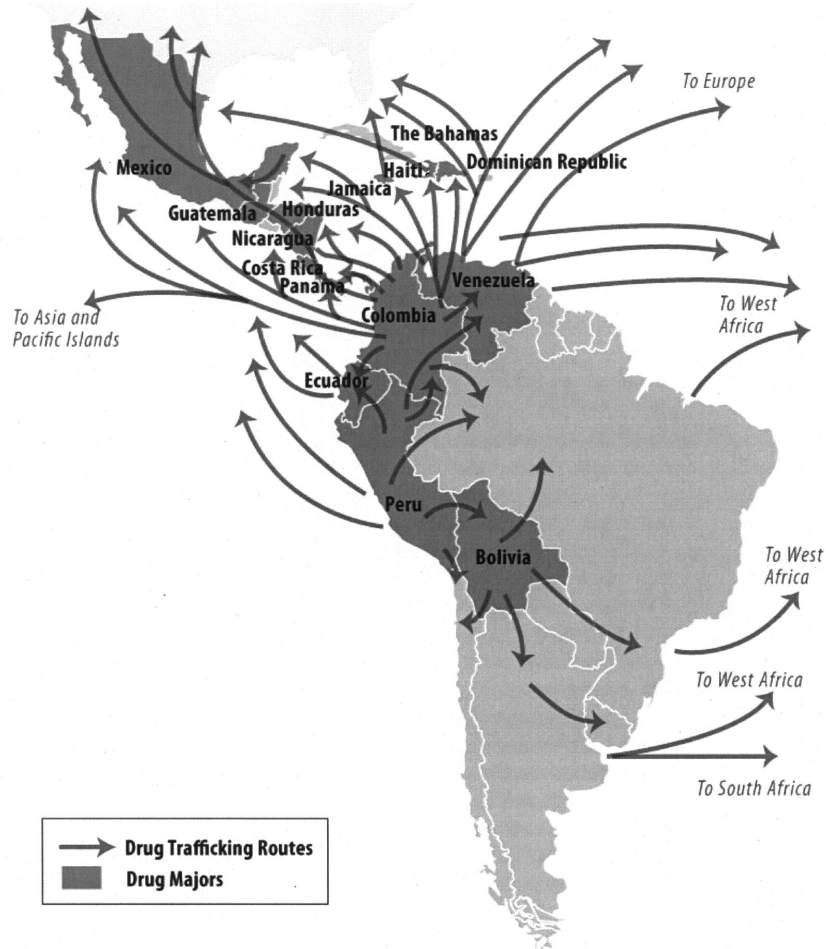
To Europe

The Bahamas

Haiti

Dominican Republic

Mexico

Jamaica

Guatemala

Honduras

Nicaragua

Costa Rica

Panama

Venezuela

To West Africa

To Asia and Pacific Islands

Colombia

Ecuador

Peru

Bolivia

To West Africa

To West Africa

To South Africa

Drug Trafficking Routes

Drug Majors